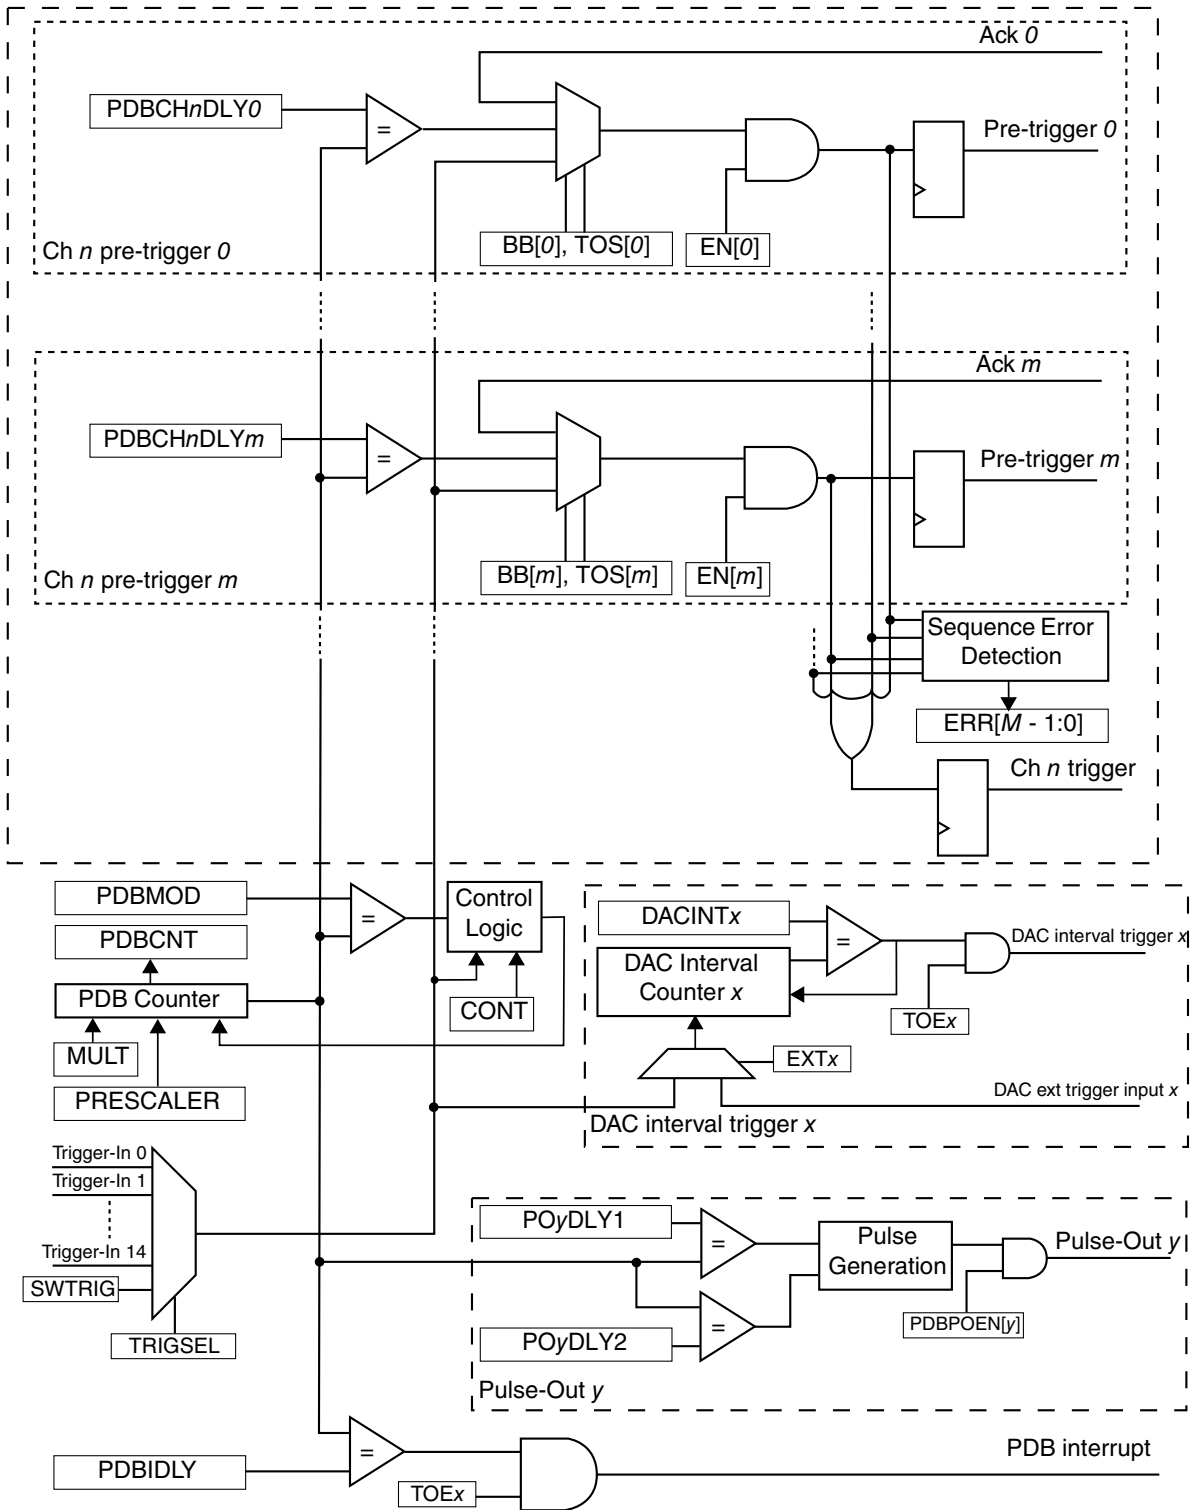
Ack *0*

PDBCH*n*DLY*0*

=

Pre-trigger *0*

BB[*0*], TOS[*0*]

EN[*0*]

Ch *n* pre-trigger *0*

Ack *m*

PDBCH*n*DLY*m*

=

Pre-trigger *m*

BB[*m*], TOS[*m*]

EN[*m*]

Ch *n* pre-trigger *m*

Sequence Error Detection

ERR[*M* - 1:0]

Ch *n* trigger

PDBMOD

=

Control Logic

PDBCNT

PDB Counter

CONT

MULT

PRESCALER

DACINT*x*

=

DAC interval trigger *x*

DAC Interval Counter *x*

TOE*x*

EXT*x*

DAC ext trigger input *x*

DAC interval trigger *x*

Trigger-In 0

Trigger-In 1

Trigger-In 14

SWTRIG

TRIGSEL

PO*y*DLY1

=

Pulse Generation

Pulse-Out *y*

PDBPOEN[*y*]

PO*y*DLY2

=

Pulse-Out *y*

PDBIDLY

=

TOE*x*

PDB interrupt